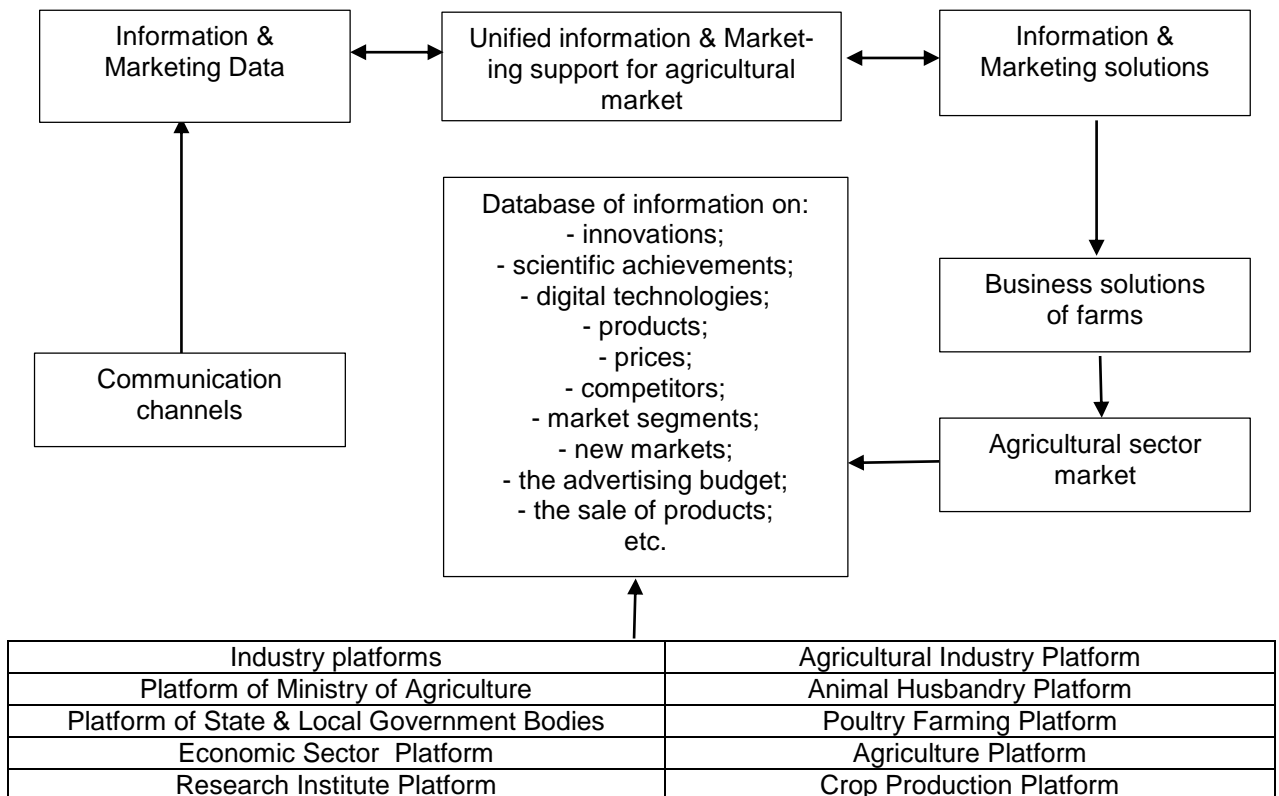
Information & Marketing Data

Unified information & Marketing support for agricultural market

Information & Marketing solutions

Database of information on:
- innovations;
- scientific achievements;
- digital technologies;
- products;
- prices;
- competitors;
- market segments;
- new markets;
- the advertising budget;
- the sale of products;
etc.

Business solutions of farms

Communication channels

Agricultural sector market

| Industry platforms | Agricultural Industry Platform |
|---|---|
| Platform of Ministry of Agriculture | Animal Husbandry Platform |
| Platform of State & Local Government Bodies | Poultry Farming Platform |
| Economic Sector Platform | Agriculture Platform |
| Research Institute Platform | Crop Production Platform |